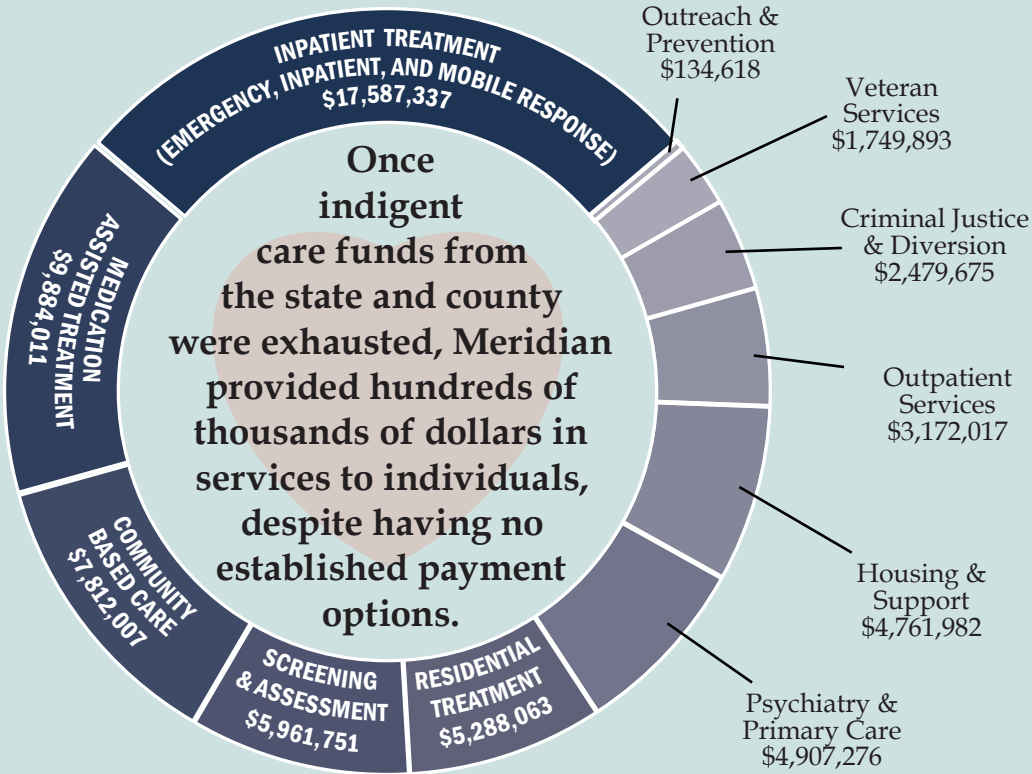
INPATIENT TREATMENT (EMERGENCY, INPATIENT, AND MOBILE RESPONSE) $17,587,337

Outreach & Prevention $134,618

Veteran Services $1,749,893

Criminal Justice & Diversion $2,479,675

Outpatient Services $3,172,017

Housing & Support $4,761,982

Psychiatry & Primary Care $4,907,276

RESIDENTIAL TREATMENT $5,288,063

SCREENING & ASSESSMENT $5,961,751

COMMUNITY BASED CARE $7,812,007

MEDICATION ASSISTED TREATMENT $9,884,011

Once indigent care funds from the state and county were exhausted, Meridian provided hundreds of thousands of dollars in services to individuals, despite having no established payment options.